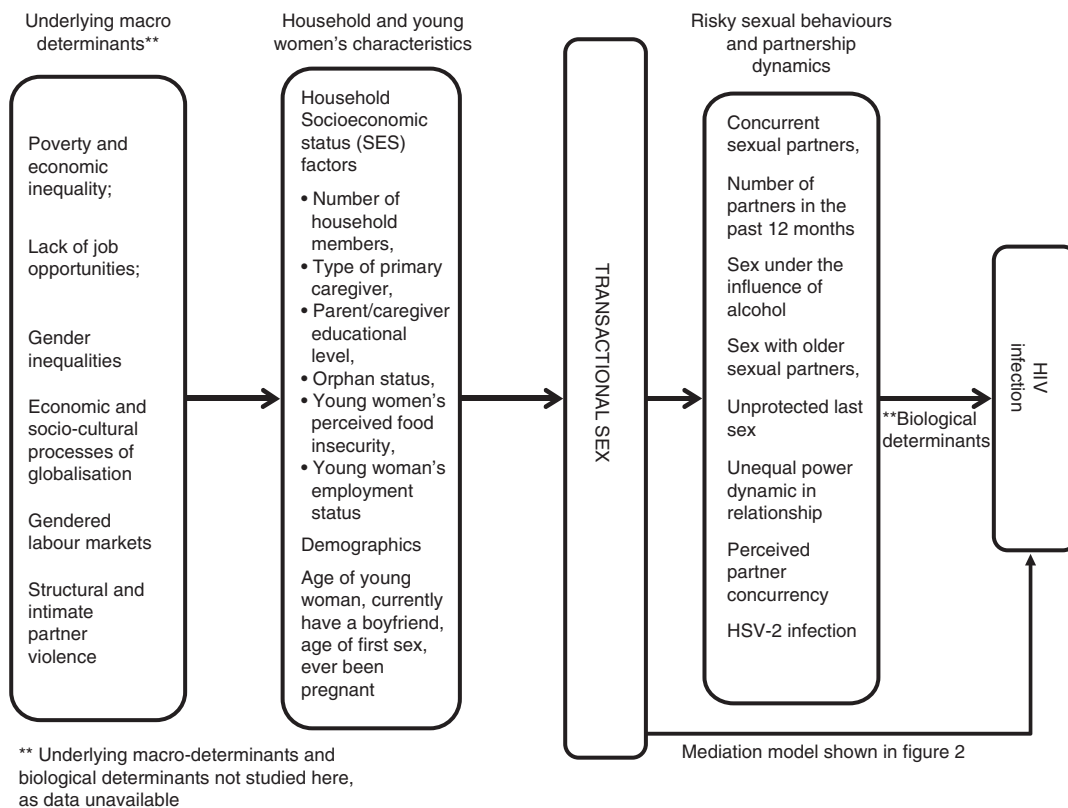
Underlying macro determinants**

Poverty and economic inequality;

Lack of job opportunities;

Gender inequalities

Economic and socio-cultural processes of globalisation

Gendered labour markets

Structural and intimate partner violence

Household and young women's characteristics

Household Socioeconomic status (SES) factors

• Number of household members,
• Type of primary caregiver,
• Parent/caregiver educational level,
• Orphan status,
• Young women's perceived food insecurity,
• Young woman's employment status

Demographics

Age of young woman, currently have a boyfriend, age of first sex, ever been pregnant

TRANSACTIONAL SEX

Risky sexual behaviours and partnership dynamics

Concurrent sexual partners,

Number of partners in the past 12 months

Sex under the influence of alcohol

Sex with older sexual partners,

Unprotected last sex

Unequal power dynamic in relationship

Perceived partner concurrency

HSV-2 infection

**Biological determinants

HIV infection

Mediation model shown in figure 2

** Underlying macro-determinants and biological determinants not studied here, as data unavailable